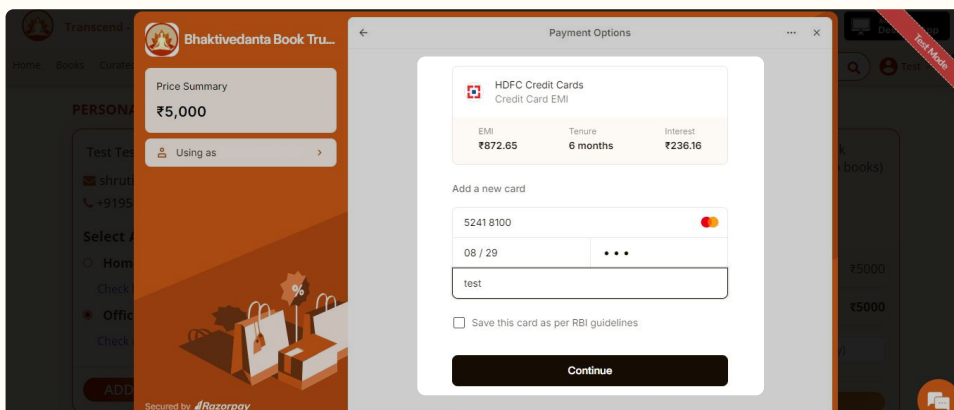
Transcend

Home Books Curate

PERSONA

Test Tes

shruti

+9195

Select A

Home

Check

Offic

Check

ADD

Bhaktivedanta Book Tru...

Price Summary

₹5,000

Using as

Secured by Razorpay

Payment Options

HDFC Credit Cards

Credit Card EMI

| EMI | Tenure | Interest |
|---|---|---|
| ₹872.65 | 6 months | ₹236.16 |

Add a new card

5241 8100

08 / 29

• • •

test

Save this card as per RBI guidelines

Continue

Test Mode

books)

₹5000

₹5000